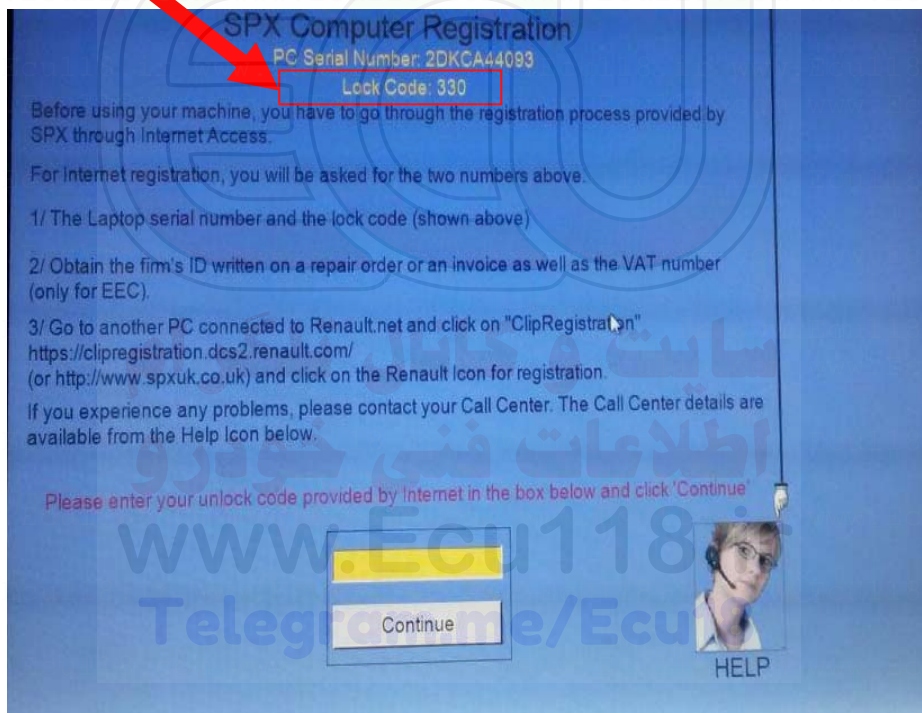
SPX Computer Registration
PC Serial Number: 2DKCA44093
Lock Code: 330

Before using your machine, you have to go through the registration process provided by SPX through Internet Access.

For Internet registration, you will be asked for the two numbers above.

1/ The Laptop serial number and the lock code (shown above)

2/ Obtain the firm's ID written on a repair order or an invoice as well as the VAT number (only for EEC).

3/ Go to another PC connected to Renault.net and click on "ClipRegistration" https://clipregistration.dcs2.renault.com/ (or http://www.spxuk.co.uk) and click on the Renault Icon for registration.

If you experience any problems, please contact your Call Center. The Call Center details are available from the Help Icon below.

Please enter your unlock code provided by Internet in the box below and click 'Continue'

Continue

HELP

سایت و کانال اطلاعات فنی خودرو
www.Ecu118.ir
Telegram.me/Ecu118